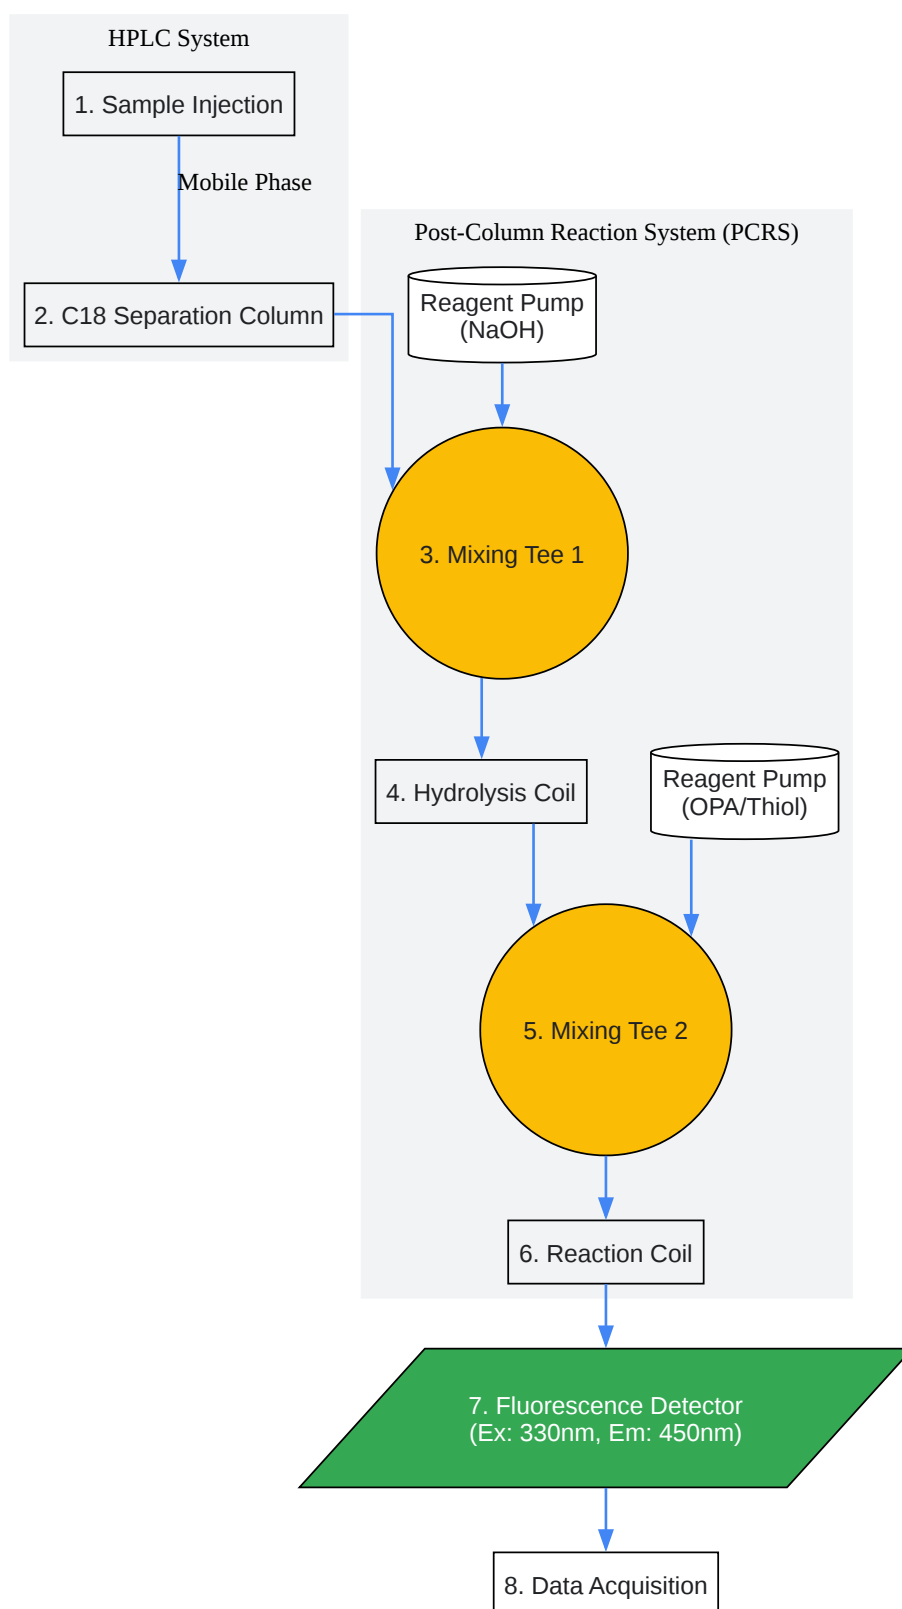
HPLC System

1. Sample Injection

Mobile Phase

2. C18 Separation Column

Post-Column Reaction System (PCRS)

Reagent Pump (NaOH)

3. Mixing Tee 1

4. Hydrolysis Coil

Reagent Pump (OPA/Thiol)

5. Mixing Tee 2

6. Reaction Coil

7. Fluorescence Detector (Ex: 330nm, Em: 450nm)

8. Data Acquisition